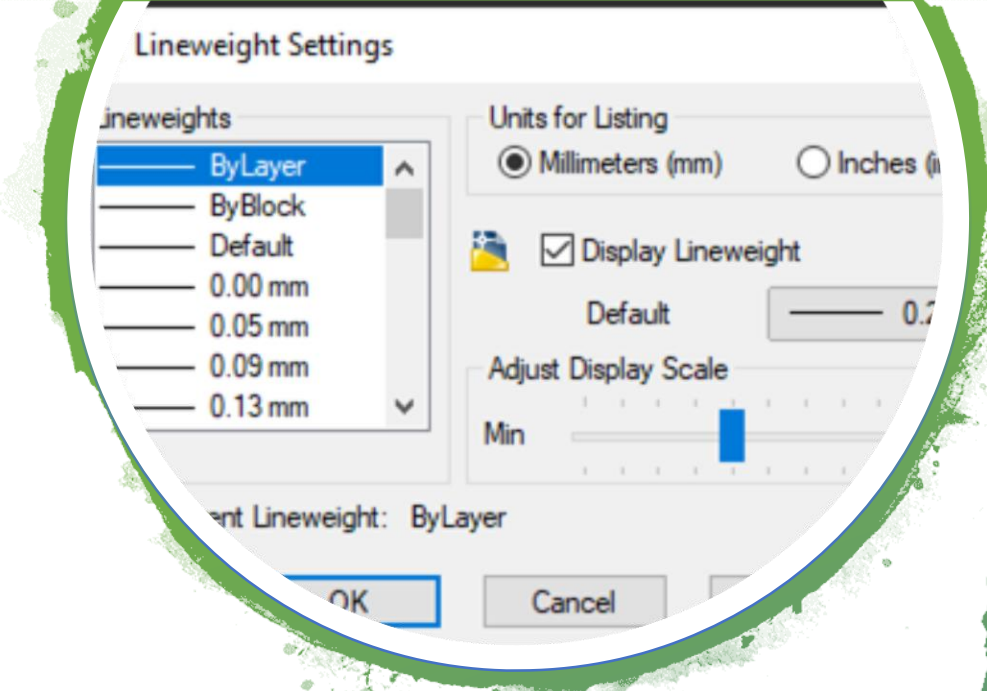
Lineweight Settings

Lineweights
ByLayer
ByBlock
Default
0.00 mm
0.05 mm
0.09 mm
0.13 mm

Units for Listing
Millimeters (mm)
Inches (i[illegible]

Display Lineweight

Default
0.2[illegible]

Adjust Display Scale
Min

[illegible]ent Lineweight: ByLayer

OK
Cancel